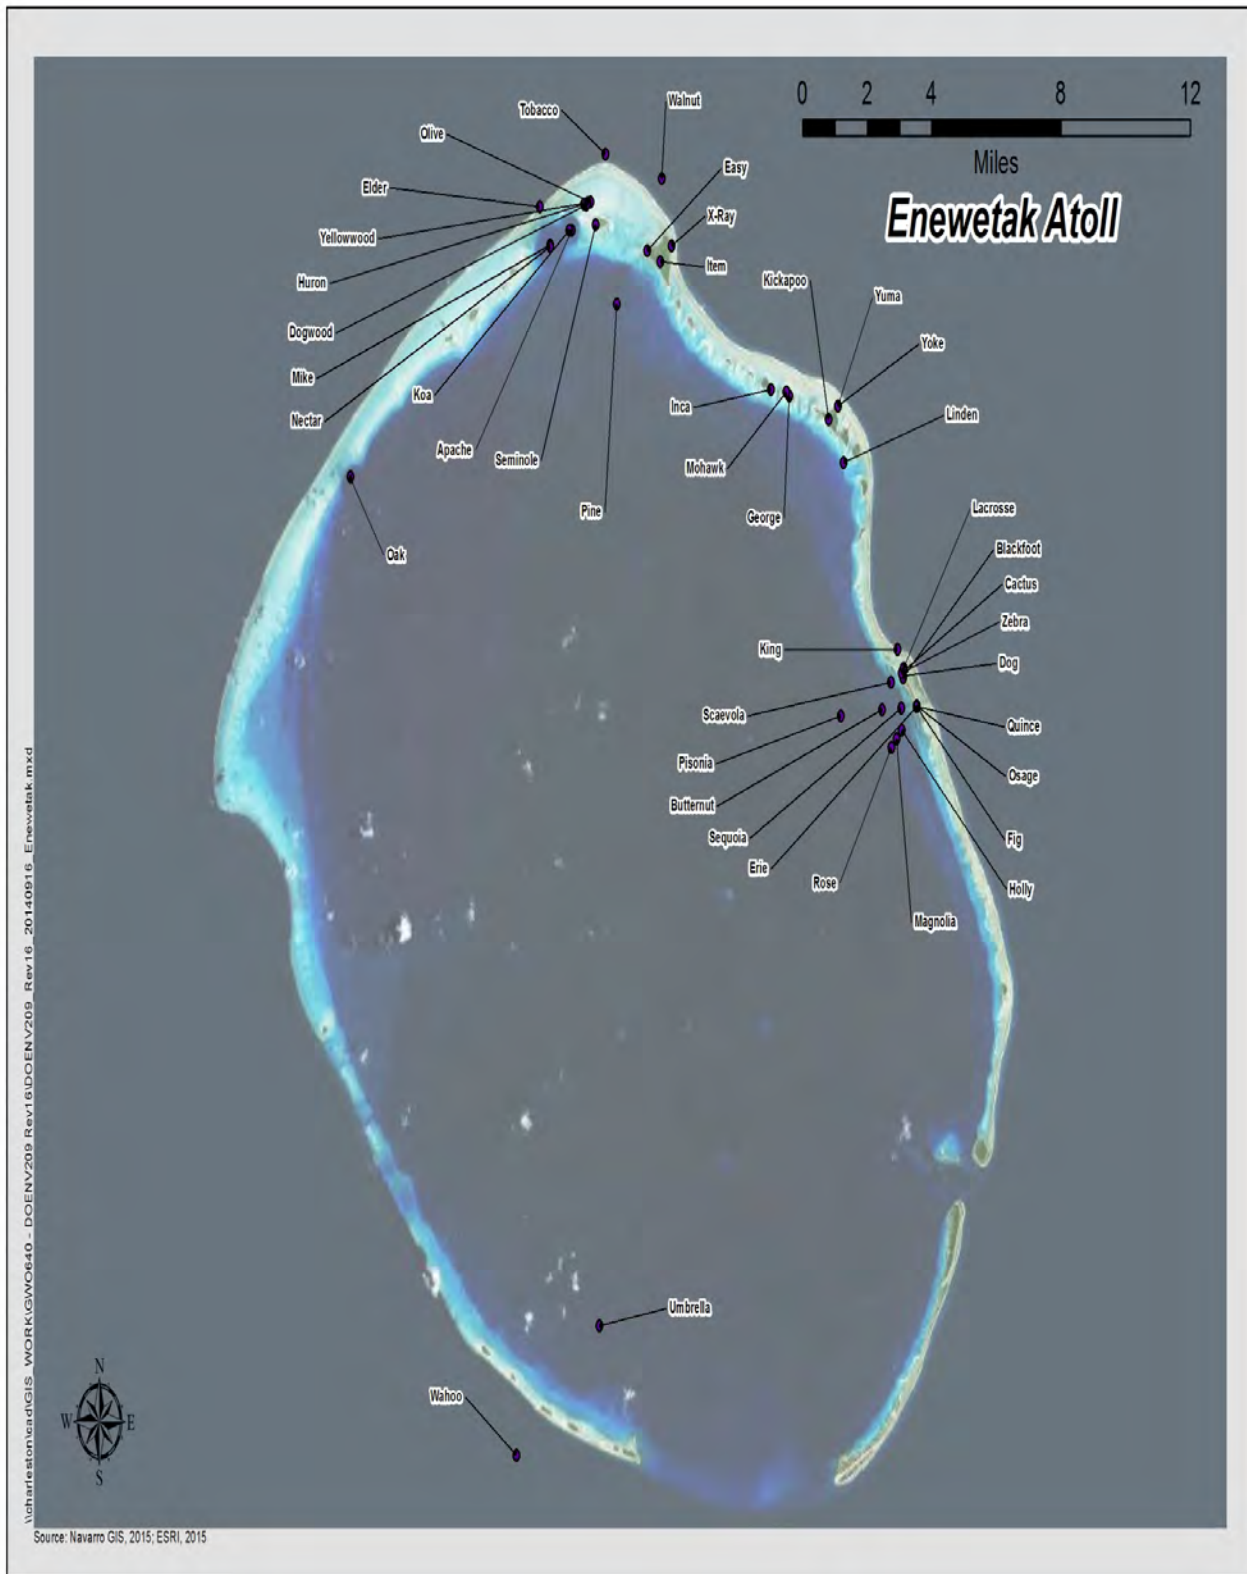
0 2 4 8 12
Miles
Enewetak Atoll

Tobacco
Walnut
Olive
Easy
Elder
X-Ray
Yellowwood
Item
Huron
Kickapoo
Yuma
Dogwood
Yoke
Mike
Koa
Inca
Linden
Nectar
Apache
Seminole
Mohawk
Pine
George
Oak
Lacrosse
Blackfoot
Cactus
Zebra
King
Dog
Scaevola
Quince
Pisonia
Osage
Butternut
Sequoia
Fig
Erie
Rose
Holly
Magnolia
Umbrella
Wahoo

N
W E
S

\\charleston\cad\GIS_WORK\GWO640 - DOENV209 Rev16\DOENV209_Rev16_20140916_Enewetak.mxd

Source: Navarro GIS, 2015; ESRI, 2015